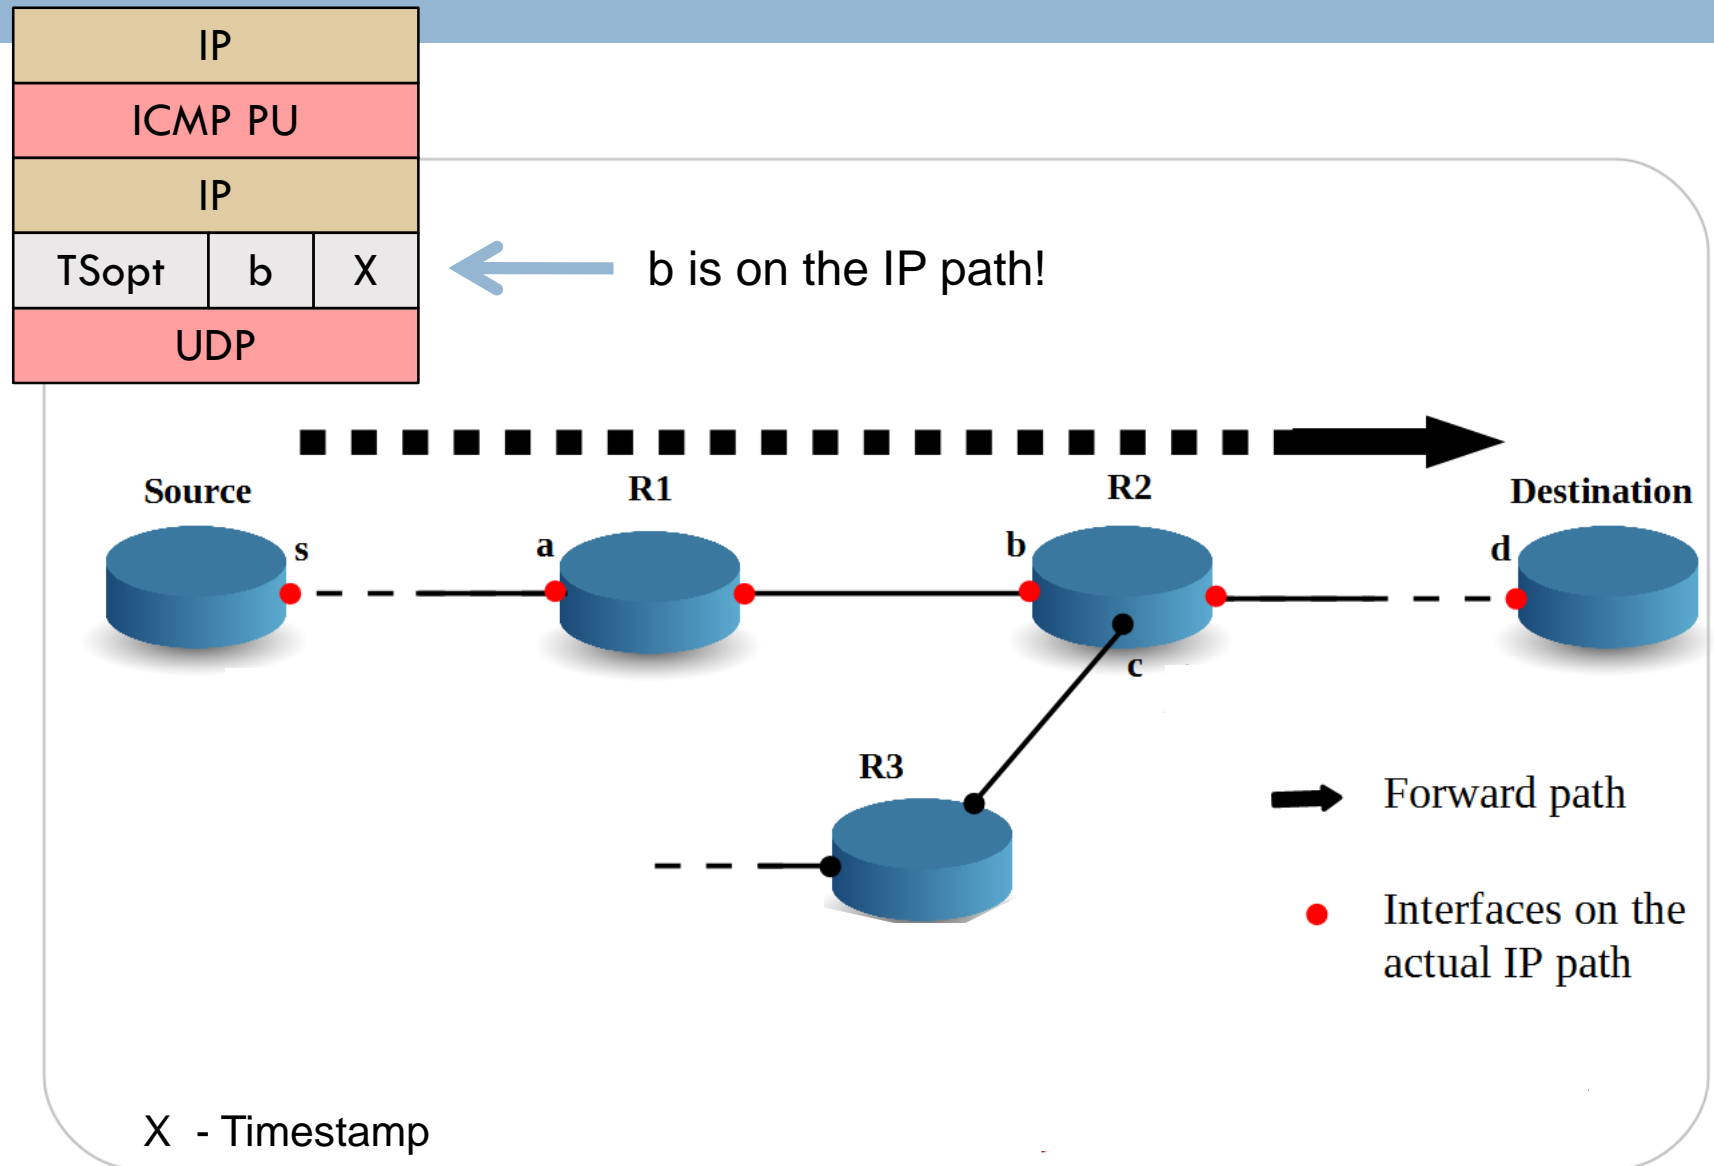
| IP | | |
|---|---|---|
| ICMP PU | | |
| IP | | |
| TSopt | b | X |
| UDP | | |

b is on the IP path!

Source

R1

R2

Destination

s

a

b

d

c

R3

Forward path

Interfaces on the actual IP path

X - Timestamp